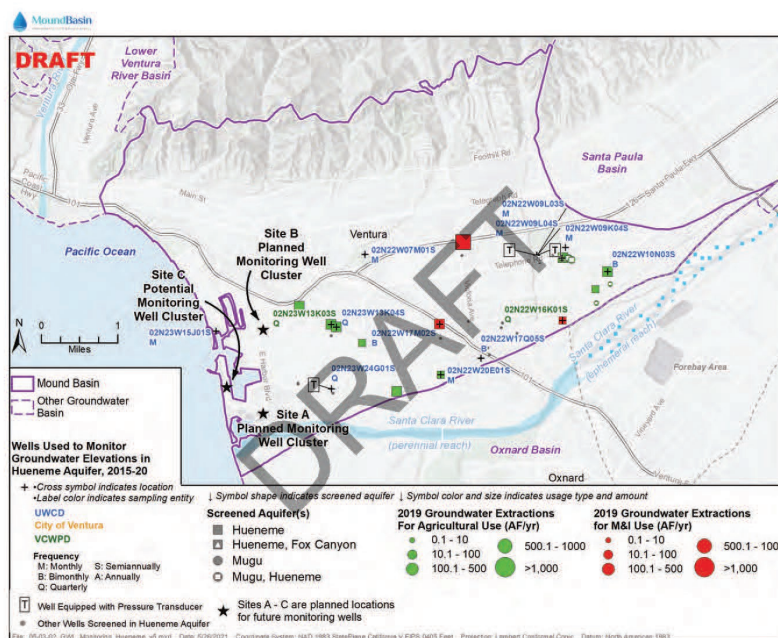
MoundBasin

DRAFT

Lower Ventura River Basin

Santa Paula Basin

Pacific Ocean

Ventura

Foothill Rd

Telegraph Rd

Telephone Rd

Main St

Site B Planned Monitoring Well Cluster

Site C Potential Monitoring Well Cluster

Site A Planned Monitoring Well Cluster

02N22W07M01S M

02N22W09L03S M

02N22W09L04S M

02N22W09K04S B

02N22W10N03S M

02N23W13K03S Q

02N23W13K04S Q

02N22W17M02S B

02N22W16K01S Q

02N22W17Q05S B

02N23W15J01S M

02N23W24G01S Q

02N22W20E01S M

Santa Clara River (ephemeral reach)

Santa Clara River (perennial reach)

Forebay Area

Oxnard Basin

Oxnard

N

0 1 Miles

Mound Basin

Other Groundwater Basin

Wells Used to Monitor Groundwater Elevations in Hueneme Aquifer, 2015-20

+ •Cross symbol indicates location
•Label color indicates sampling entity

UWCD
City of Ventura
VCWPD

Frequency
M: Monthly S: Semiannually
B: Bimonthly A: Annually
Q: Quarterly

↓ Symbol shape indicates screened aquifer ↓ Symbol color and size indicates usage type and amount

Screened Aquifer(s)
Hueneme
Hueneme, Fox Canyon
Mugu
Mugu, Hueneme

2019 Groundwater Extractions For Agricultural Use (AF/yr)
0.1 - 10
10.1 - 100
100.1 - 500
500.1 - 1000
>1,000

2019 Groundwater Extractions for M&I Use (AF/yr)
0.1 - 10
10.1 - 100
100.1 - 500
500.1 - 100
>1,000

T Well Equipped with Pressure Transducer

Other Wells Screened in Hueneme Aquifer

Sites A - C are planned locations for future monitoring wells

DRAFT

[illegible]